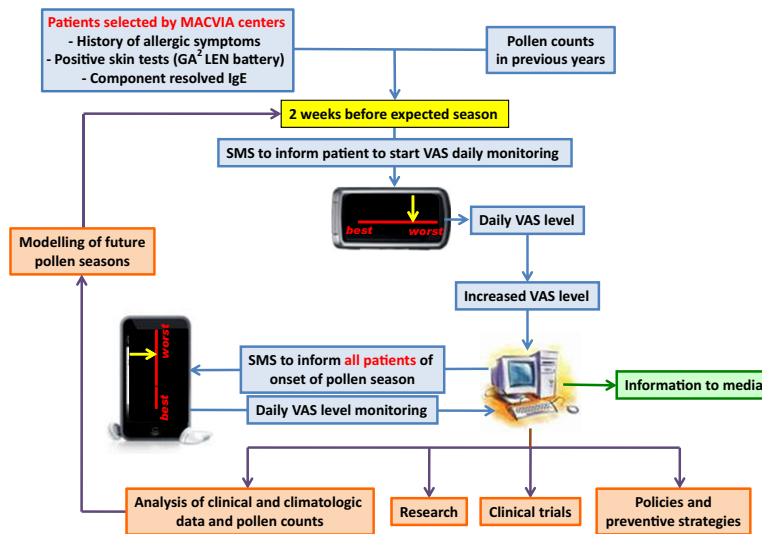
Patients selected by MACVIA centers
- History of allergic symptoms
- Positive skin tests (GA$^2$ LEN battery)
- Component resolved IgE

Pollen counts in previous years

2 weeks before expected season

SMS to inform patient to start VAS daily monitoring

best worst

Daily VAS level

Modelling of future pollen seasons

Increased VAS level

worst best

SMS to inform all patients of onset of pollen season

Daily VAS level monitoring

Information to media

Analysis of clinical and climatologic data and pollen counts

Research

Clinical trials

Policies and preventive strategies